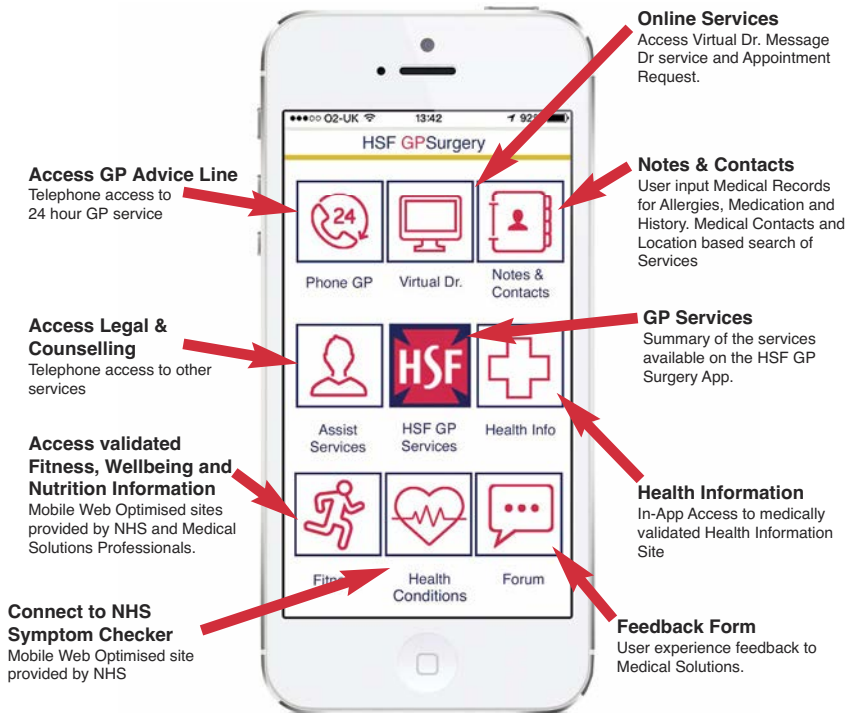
Online Services
Access Virtual Dr. Message Dr service and Appointment Request.

●●●○○ O2-UK 13:42 92

HSF GPSurgery

Access GP Advice Line
Telephone access to 24 hour GP service

Notes & Contacts
User input Medical Records for Allergies, Medication and History. Medical Contacts and Location based search of Services

24

Phone GP

Virtual Dr.

Notes & Contacts

Access Legal & Counselling
Telephone access to other services

GP Services
Summary of the services available on the HSF GP Surgery App.

HSF

Assist Services

HSF GP Services

Health Info

Access validated Fitness, Wellbeing and Nutrition Information
Mobile Web Optimised sites provided by NHS and Medical Solutions Professionals.

Health Information
In-App Access to medically validated Health Information Site

Fitn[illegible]

Health Conditions

Forum

Connect to NHS Symptom Checker
Mobile Web Optimised site provided by NHS

Feedback Form
User experience feedback to Medical Solutions.